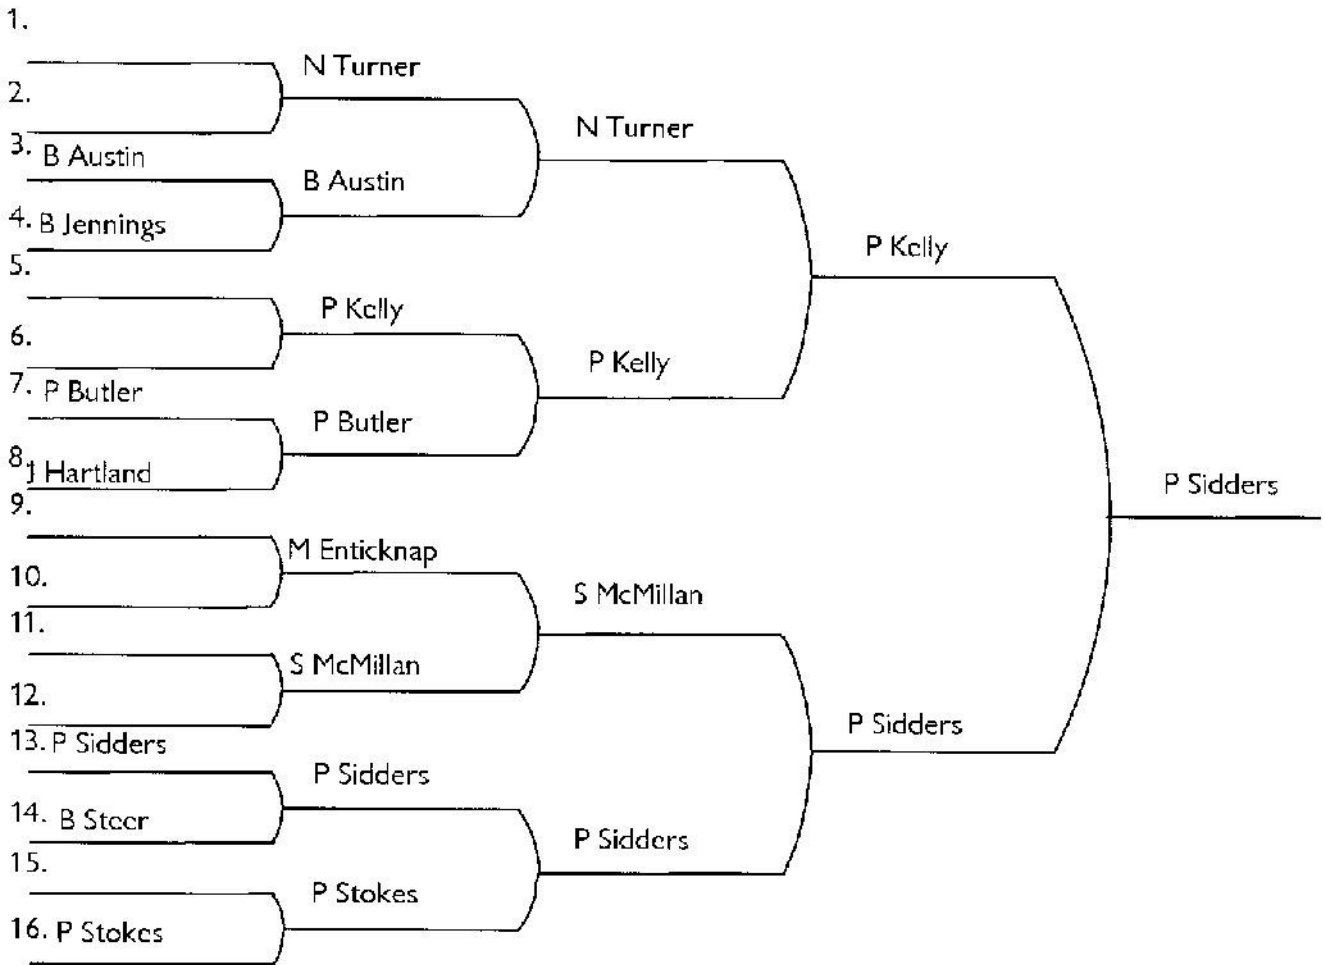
1.
2.
3. B Austin
4. B Jennings
5.
6.
7. P Butler
8. J Hartland
9.
10.
11.
12.
13. P Sidders
14. B Steer
15.
16. P Stokes

N Turner
B Austin
P Kelly
P Butler
M Enticknap
S McMillan
P Sidders
P Stokes

N Turner
P Kelly
S McMillan
P Sidders

P Kelly
P Sidders

P Sidders